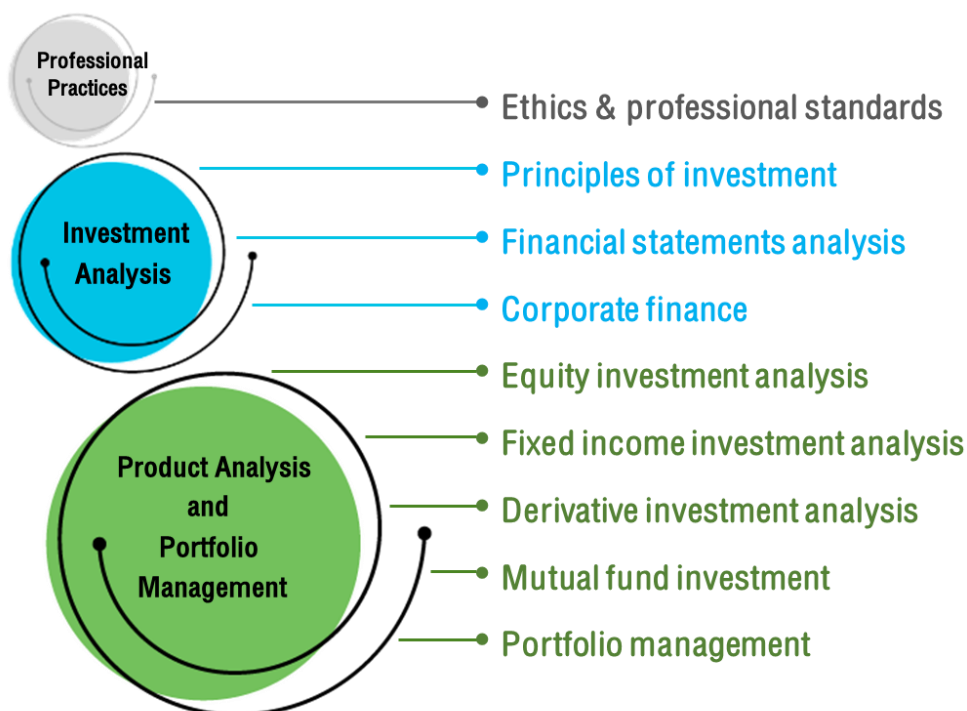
Professional Practices

Ethics & professional standards

Investment Analysis

Principles of investment

Financial statements analysis

Corporate finance

Product Analysis and Portfolio Management

Equity investment analysis

Fixed income investment analysis

Derivative investment analysis

Mutual fund investment

Portfolio management